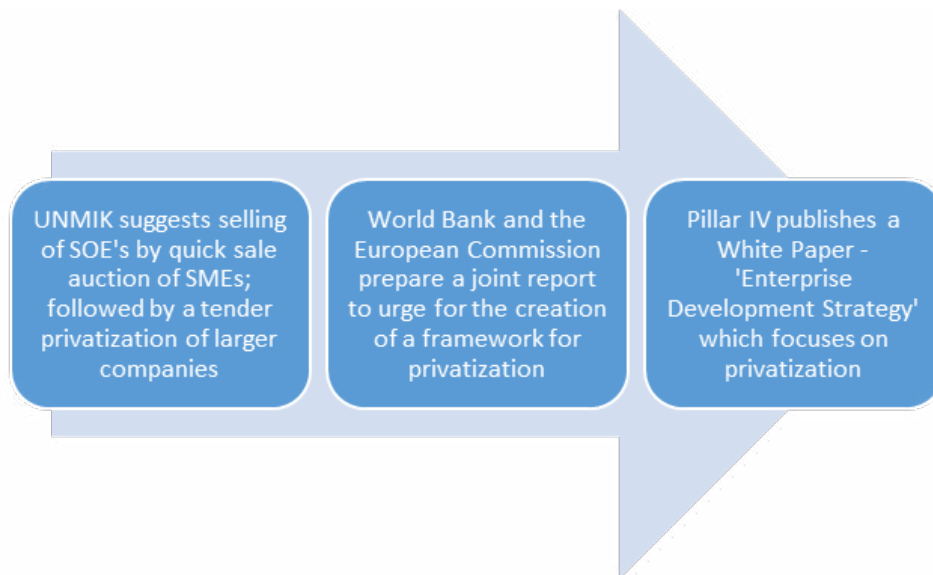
UNMIK suggests selling of SOE's by quick sale auction of SMEs; followed by a tender privatization of larger companies

World Bank and the European Commission prepare a joint report to urge for the creation of a framework for privatization

Pillar IV publishes a White Paper - 'Enterprise Development Strategy' which focuses on privatization